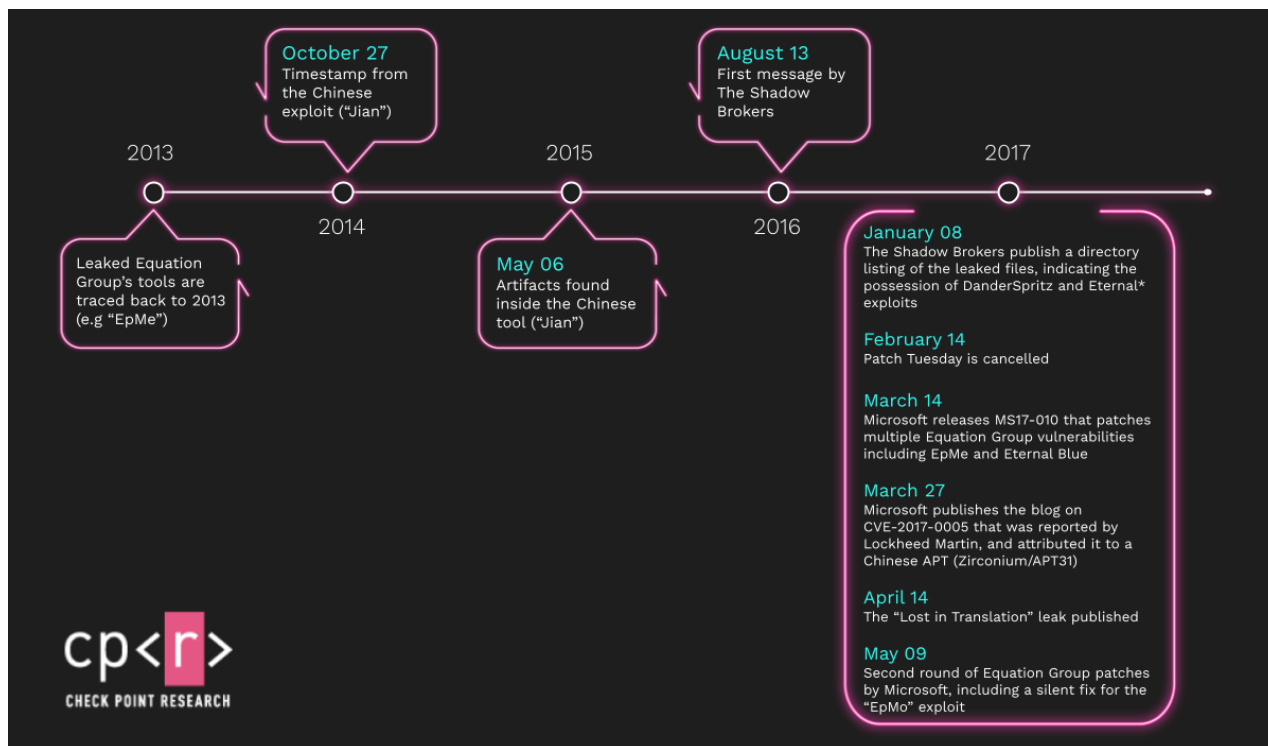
October 27
Timestamp from the Chinese exploit ("Jian")

August 13
First message by The Shadow Brokers

2013

2015

2017

2014

2016

Leaked Equation Group's tools are traced back to 2013 (e.g "EpMe")

May 06
Artifacts found inside the Chinese tool ("Jian")

January 08
The Shadow Brokers publish a directory listing of the leaked files, indicating the possession of DanderSpritz and Eternal* exploits

February 14
Patch Tuesday is cancelled

March 14
Microsoft releases MS17-010 that patches multiple Equation Group vulnerabilities including EpMe and Eternal Blue

March 27
Microsoft publishes the blog on CVE-2017-0005 that was reported by Lockheed Martin, and attributed it to a Chinese APT (Zirconium/APT31)

April 14
The "Lost in Translation" leak published

May 09
Second round of Equation Group patches by Microsoft, including a silent fix for the "EpMo" exploit

cp<r>
CHECK POINT RESEARCH